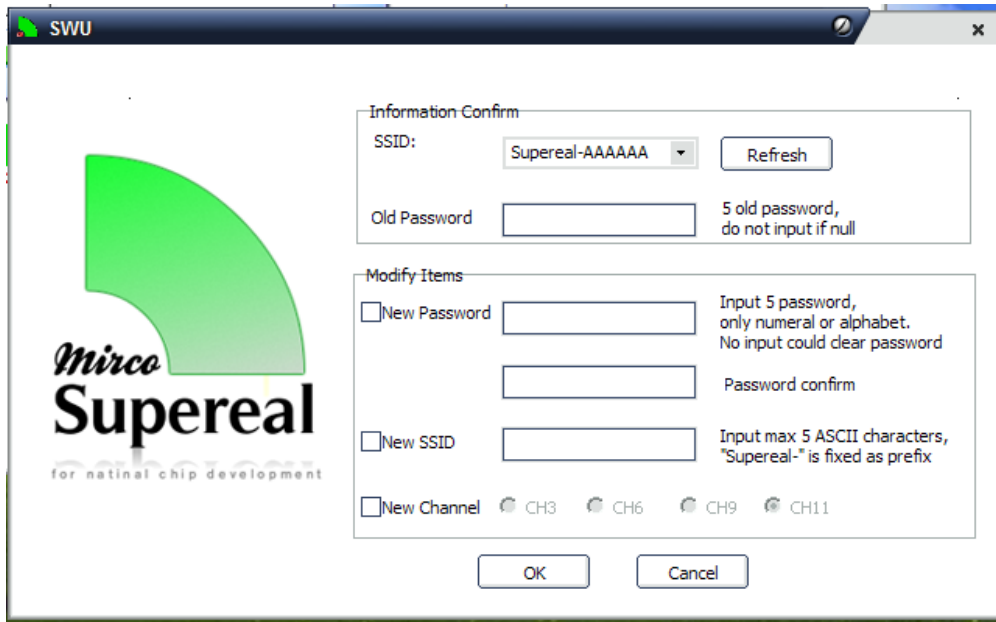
SWU
×

Mirco
Supereal
for natinal chip development

Information Confirm
SSID: Supereal-AAAAAA
Refresh
Old Password
5 old password, do not input if null

Modify Items
New Password
Input 5 password, only numeral or alphabet. No input could clear password
Password confirm
New SSID
Input max 5 ASCII characters, "Supereal-" is fixed as prefix
New Channel CH3 CH6 CH9 CH11

OK
Cancel